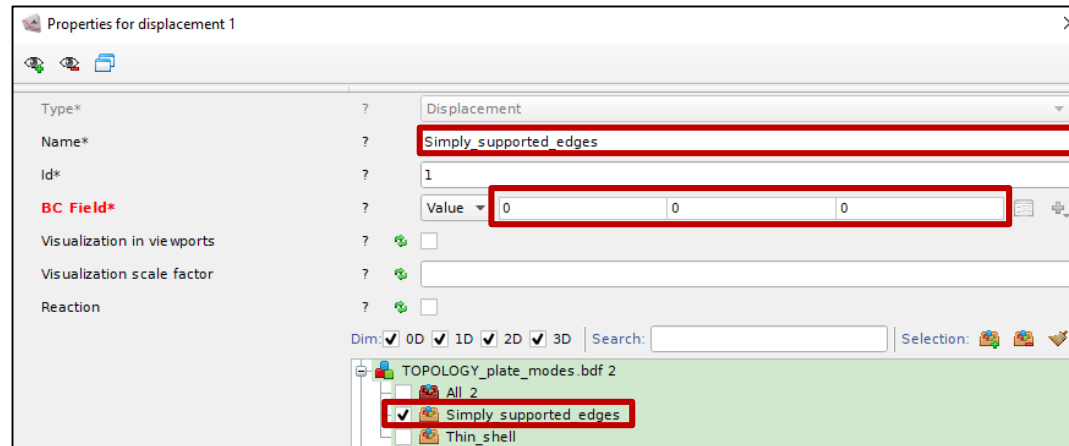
Properties for displacement 1

Type* ? Displacement

Name* ? Simply_supported_edges

Id* ? 1

BC Field* ? Value 0 0 0

Visualization in viewports ?

Visualization scale factor ?

Reaction ?

Dim: ✓ 0D ✓ 1D ✓ 2D ✓ 3D | Search: | Selection:

TOPOLOGY_plate_modes.bdf 2
All_2
✓ Simply_supported_edges
Thin_shell